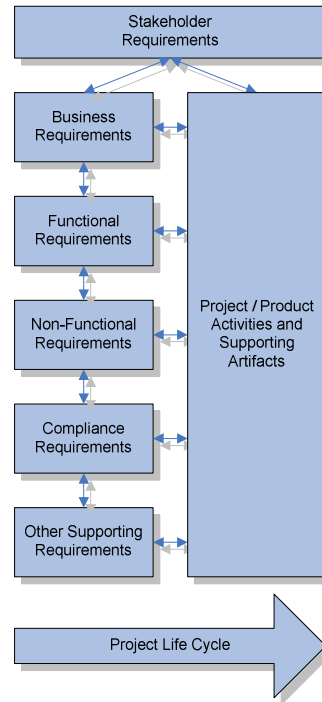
Stakeholder Requirements

Business Requirements

Functional Requirements

Non-Functional Requirements

Compliance Requirements

Other Supporting Requirements

Project / Product Activities and Supporting Artifacts

Project Life Cycle